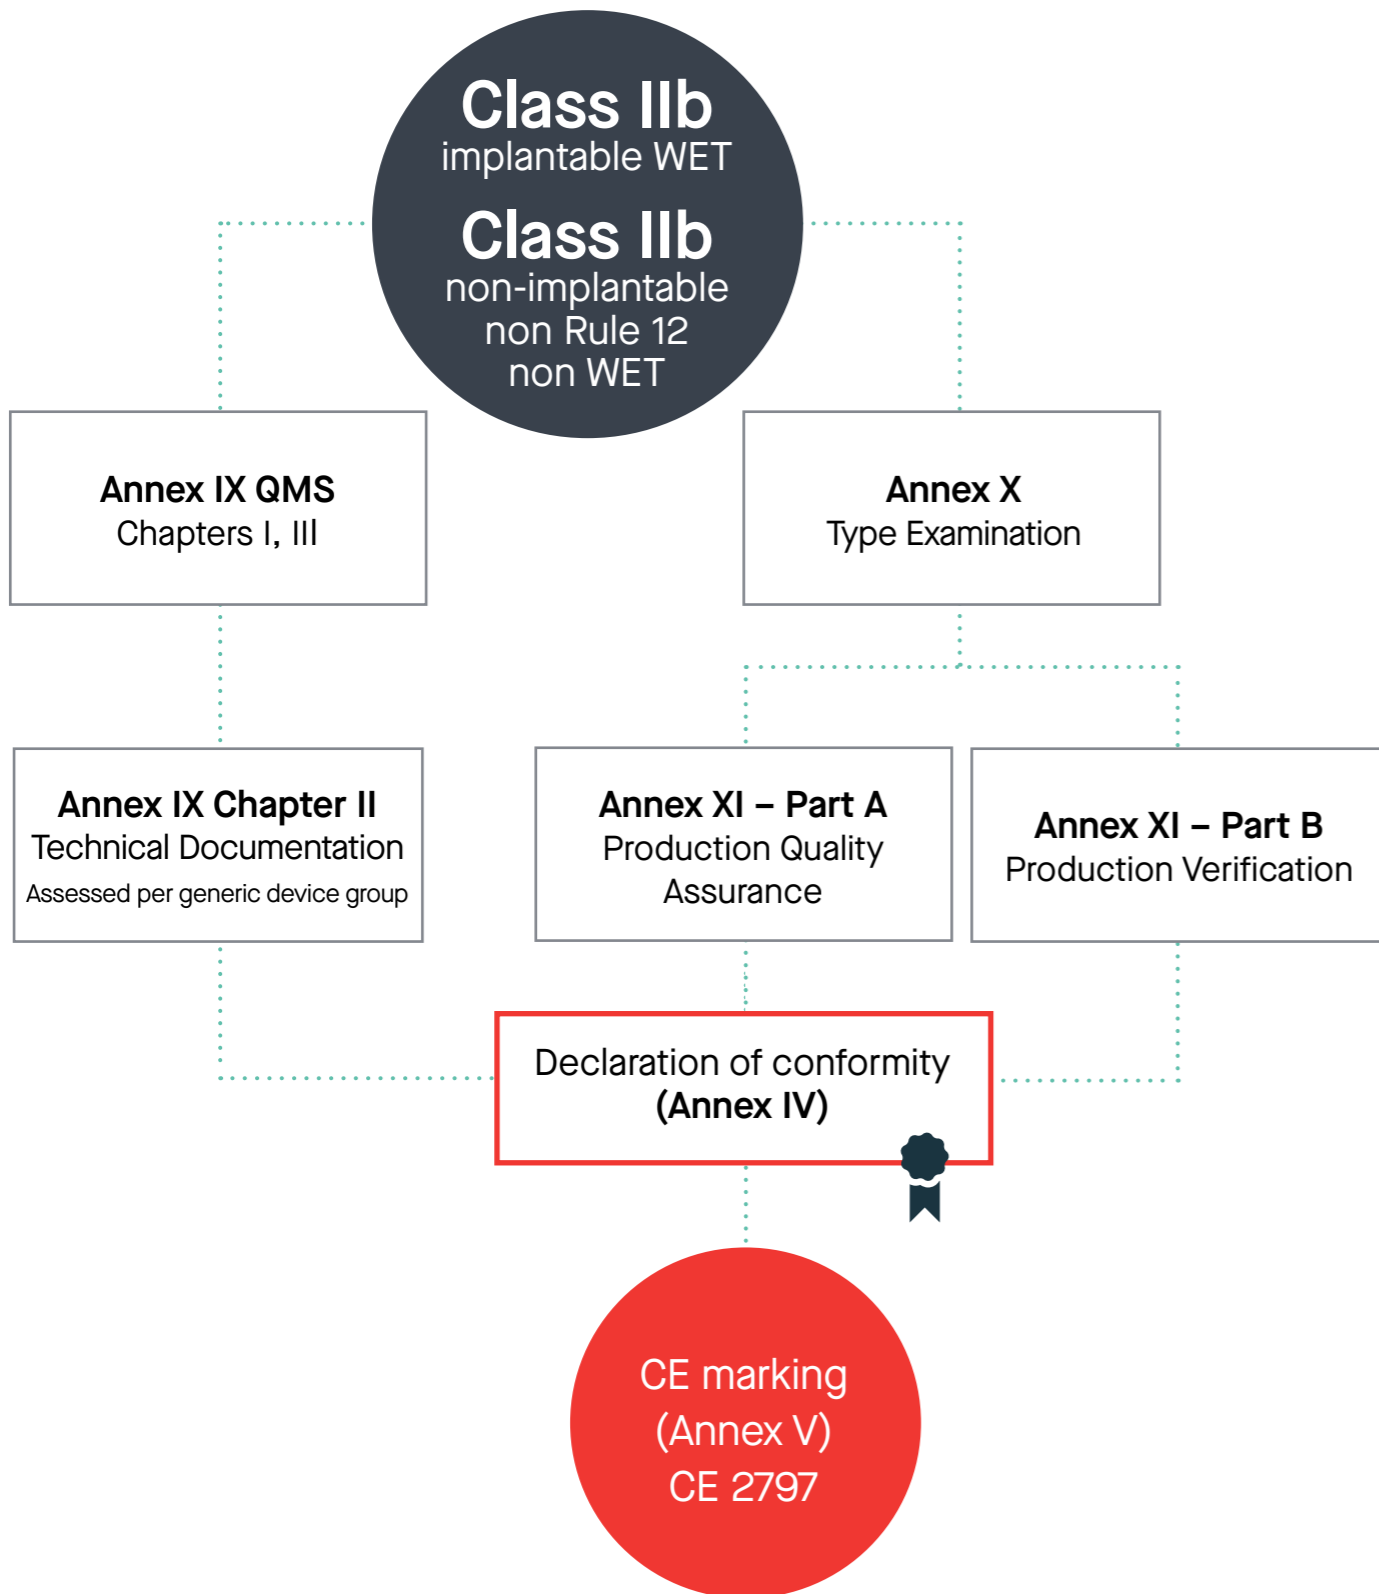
Class IIb
implantable WET

Class IIb
non-implantable
non Rule 12
non WET

Annex IX QMS
Chapters I, III

Annex X
Type Examination

Annex IX Chapter II
Technical Documentation
Assessed per generic device group

Annex XI – Part A
Production Quality Assurance

Annex XI – Part B
Production Verification

Declaration of conformity
(Annex IV)

CE marking
(Annex V)
CE 2797